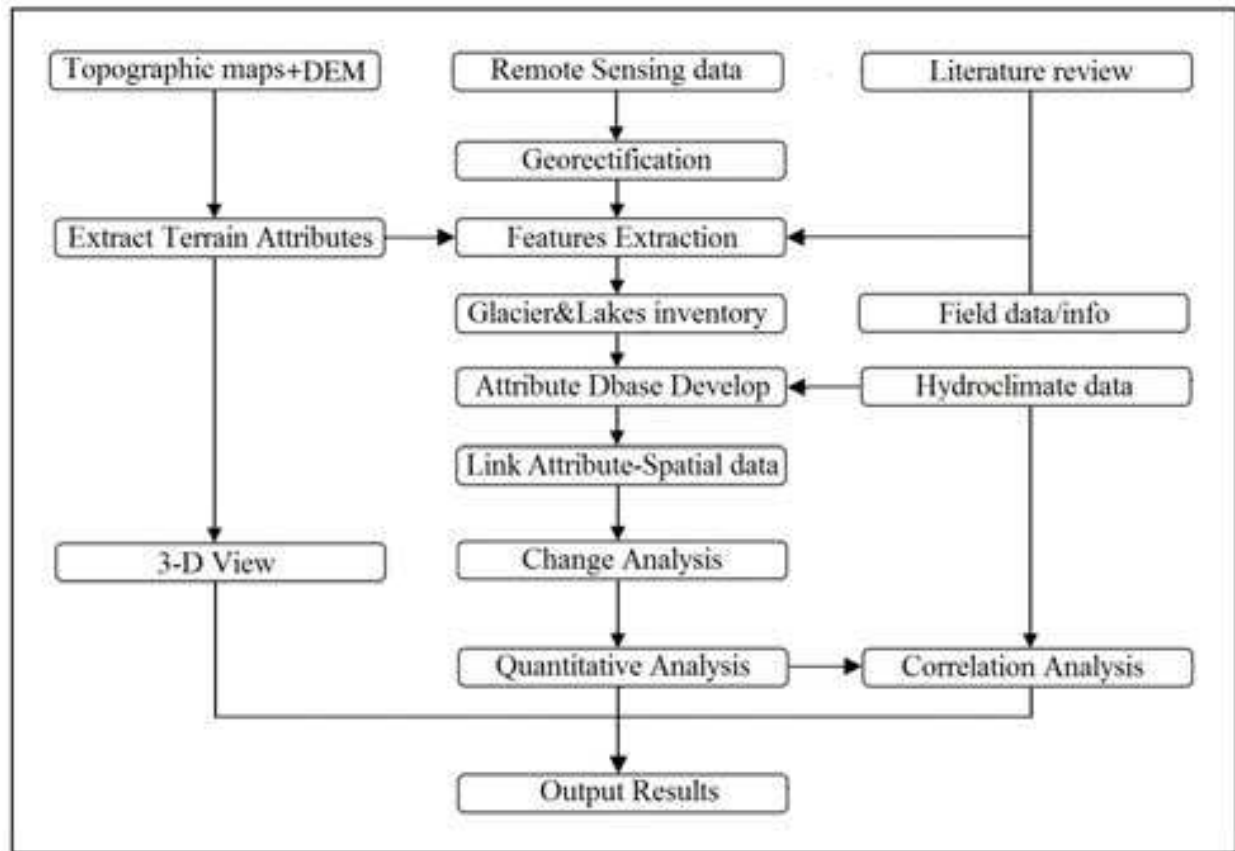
Topographic maps+DEM

Remote Sensing data

Literature review

Georectification

Extract Terrain Attributes

Features Extraction

Glacier&Lakes inventory

Field data/info

Attribute Dbase Develop

Hydroclimate data

Link Attribute-Spatial data

3-D View

Change Analysis

Quantitative Analysis

Correlation Analysis

Output Results